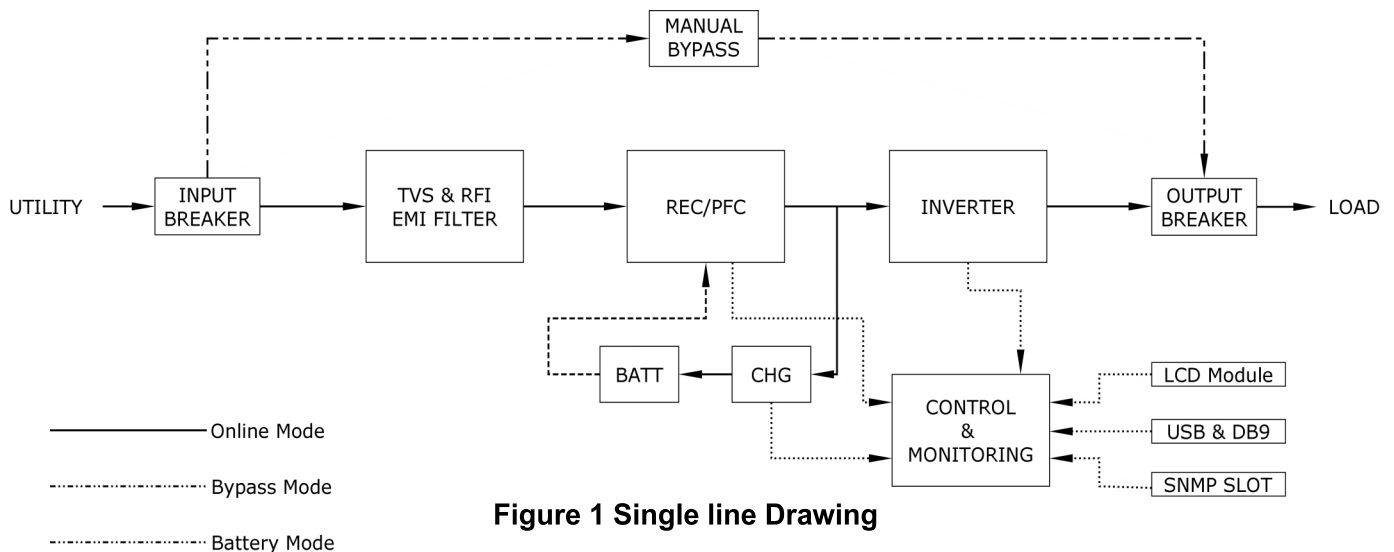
MANUAL BYPASS

UTILITY

INPUT BREAKER

TVS & RFI EMI FILTER

REC/PFC

INVERTER

OUTPUT BREAKER

LOAD

BATT

CHG

CONTROL & MONITORING

LCD Module

USB & DB9

SNMP SLOT

Online Mode

Bypass Mode

Battery Mode

Figure 1 Single line Drawing